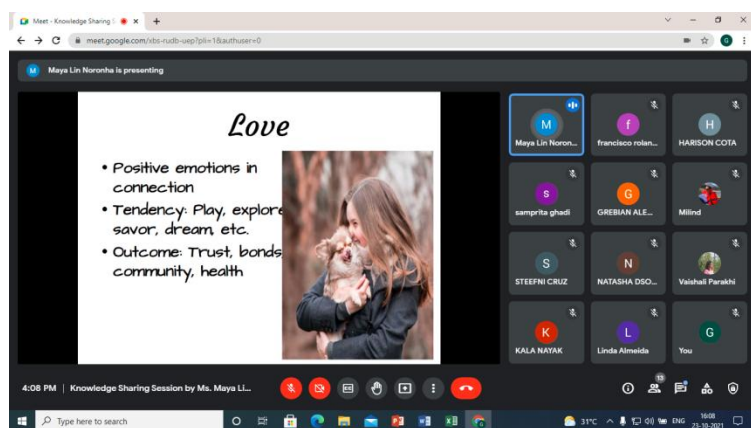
Meet - Knowledge Sharing

meet.google.com/xbs-rudb-uep?pli=1&authuser=0

Maya Lin Noronha is presenting

Love

• Positive emotions in connection
• Tendency: Play, explore, savor, dream, etc.
• Outcome: Trust, bonds, community, health

M
Maya Lin Noron...

f
francisco rolan...

H
HARISON COTA

s
samprita ghadi

G
GREBIAN ALE...

Milind

S
STEEFNI CRUZ

N
NATASHA DSO...

Vaishali Parakhi

K
KALA NAYAK

L
Linda Almeida

G
You

4:08 PM | Knowledge Sharing Session by Ms. Maya Li...

13

Type here to search

31°C ENG 16:08 23-10-2021